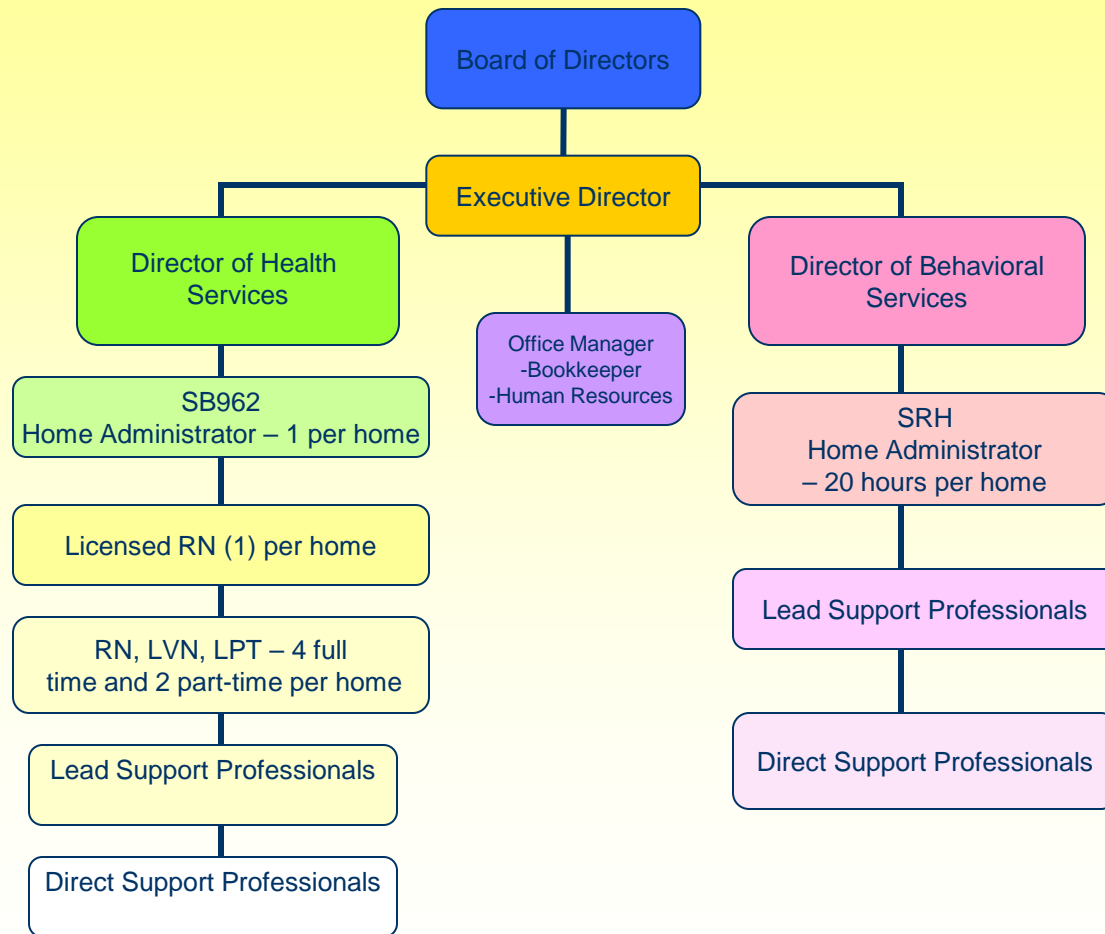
Board of Directors

Executive Director

Director of Health Services

SB962
Home Administrator – 1 per home

Licensed RN (1) per home

RN, LVN, LPT – 4 full time and 2 part-time per home

Lead Support Professionals

Direct Support Professionals

Office Manager
-Bookkeeper
-Human Resources

Director of Behavioral Services

SRH
Home Administrator
– 20 hours per home

Lead Support Professionals

Direct Support Professionals